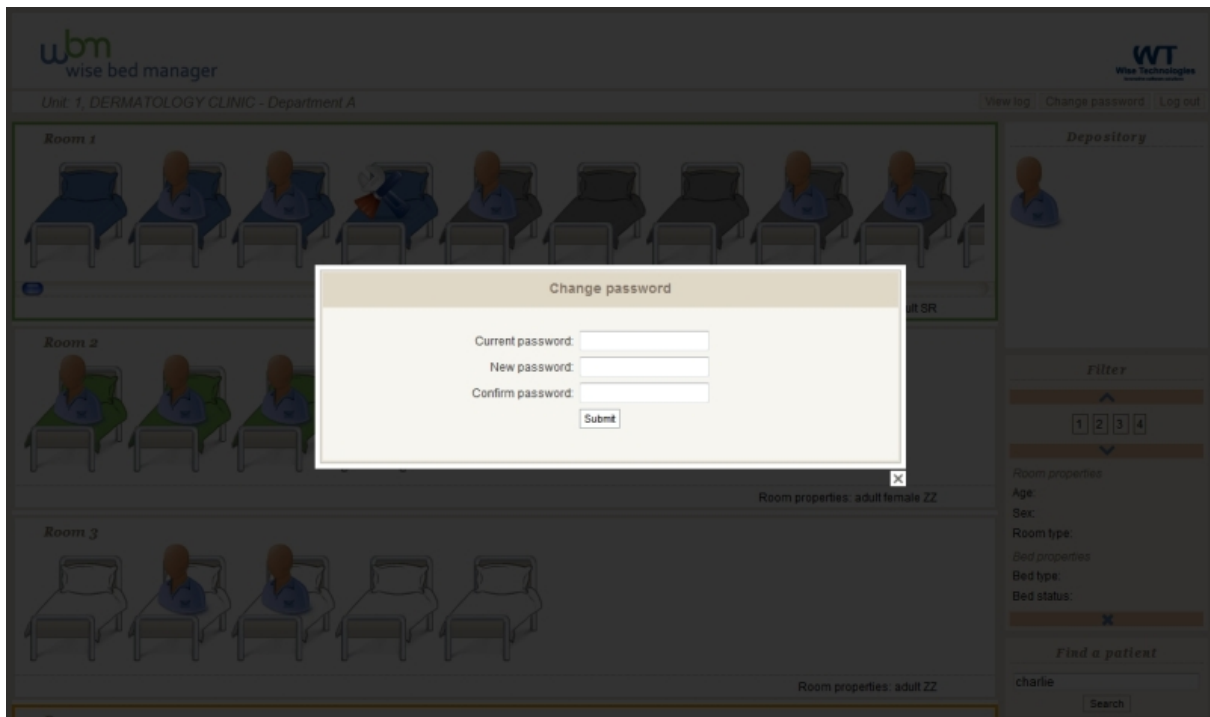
wbm
wise bed manager

WT
Wise Technologies
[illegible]

Unit: 1, DERMATOLOGY CLINIC - Department A

View log | Change password | Log out

Room 1

ult SR

Depository

Change password

Current password:
New password:
Confirm password:
Submit

Room 2

Room properties: adult female ZZ

Filter

1 2 3 4

Room properties
Age:
Sex:
Room type:
Bed properties
Bed type:
Bed status:

Room 3

Room properties: adult ZZ

Find a patient
charlie
Search